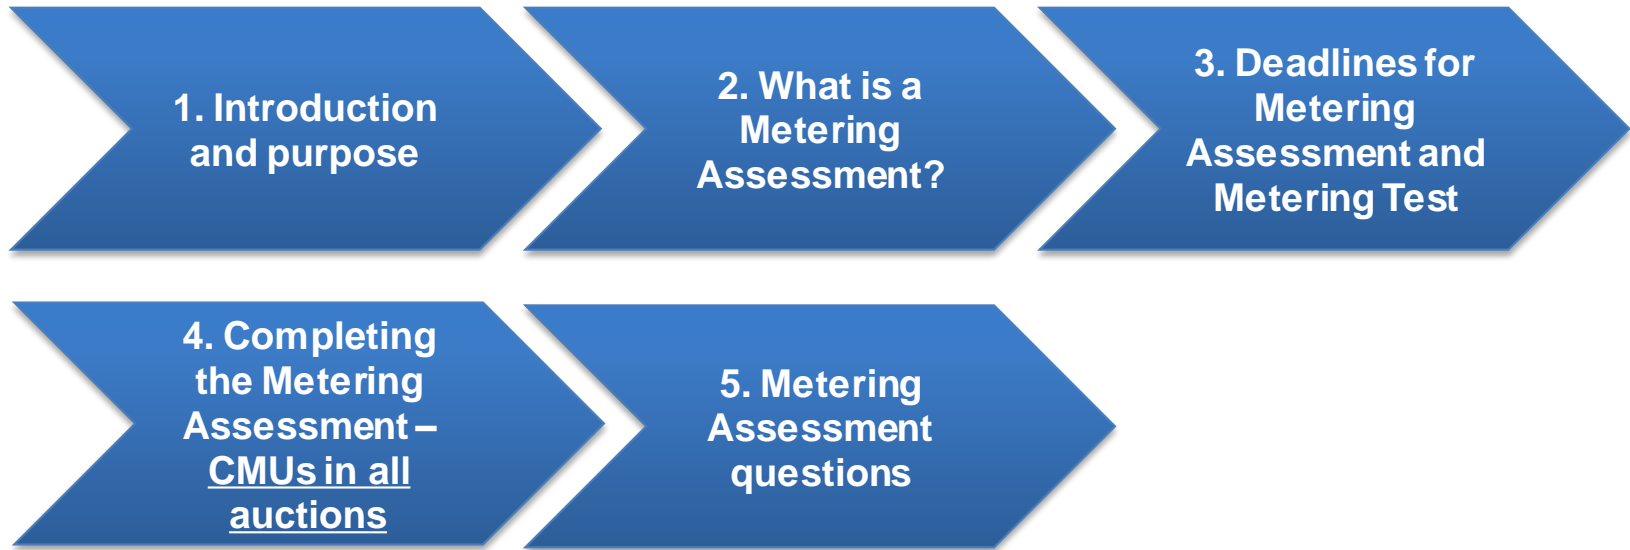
1. Introduction and purpose

2. What is a Metering Assessment?

3. Deadlines for Metering Assessment and Metering Test

4. Completing the Metering Assessment – CMUs in all auctions

5. Metering Assessment questions